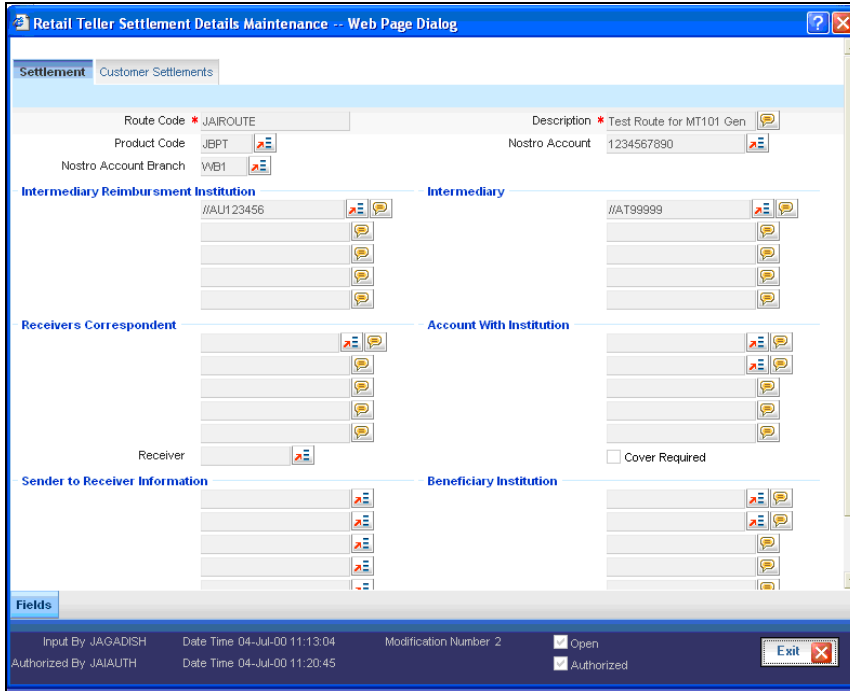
Retail Teller Settlement Details Maintenance -- Web Page Dialog

Settlement Customer Settlements

Route Code * JAIROUTE
Description * Test Route for MT101 Gen
Product Code JBPT
Nostro Account 1234567890
Nostro Account Branch WB1

Intermediary Reimbursment Institution
//AU123456

Intermediary
//AT99999

Receivers Correspondent

Account With Institution

Receiver

Cover Required

Sender to Receiver Information

Beneficiary Institution

Fields

Input By JAGADISH Date Time 04-Jul-00 11:13:04 Modification Number 2 Open
Authorized By JAIAUTH Date Time 04-Jul-00 11:20:45 Authorized

Exit